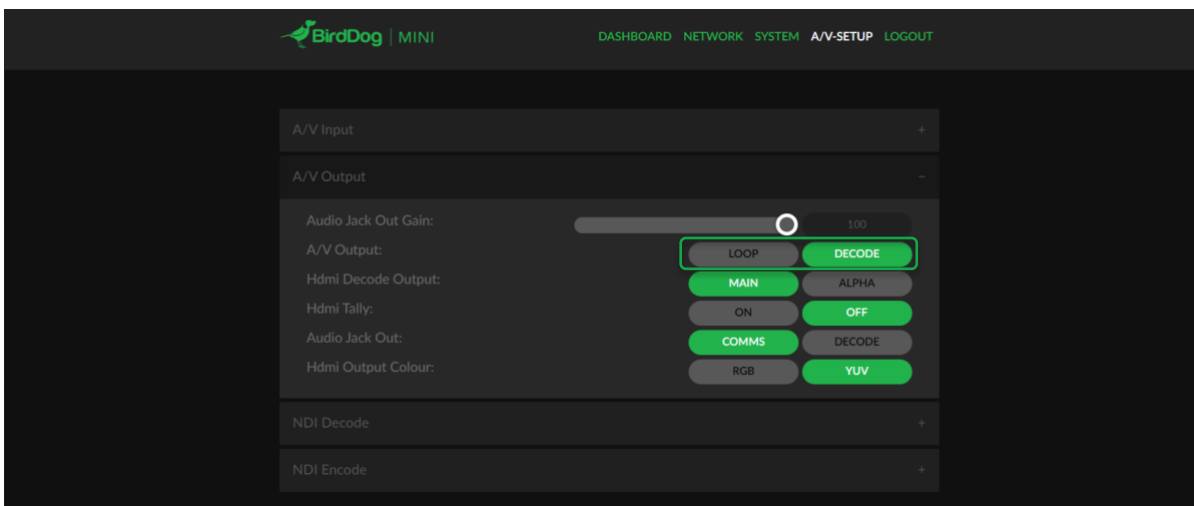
BirdDog | MINI

DASHBOARD NETWORK SYSTEM A/V-SETUP LOGOUT

A/V Input +

A/V Output −

Audio Jack Out Gain: 100

A/V Output: LOOP DECODE

Hdmi Decode Output: MAIN ALPHA

Hdmi Tally: ON OFF

Audio Jack Out: COMMS DECODE

Hdmi Output Colour: RGB YUV

NDI Decode +

NDI Encode +